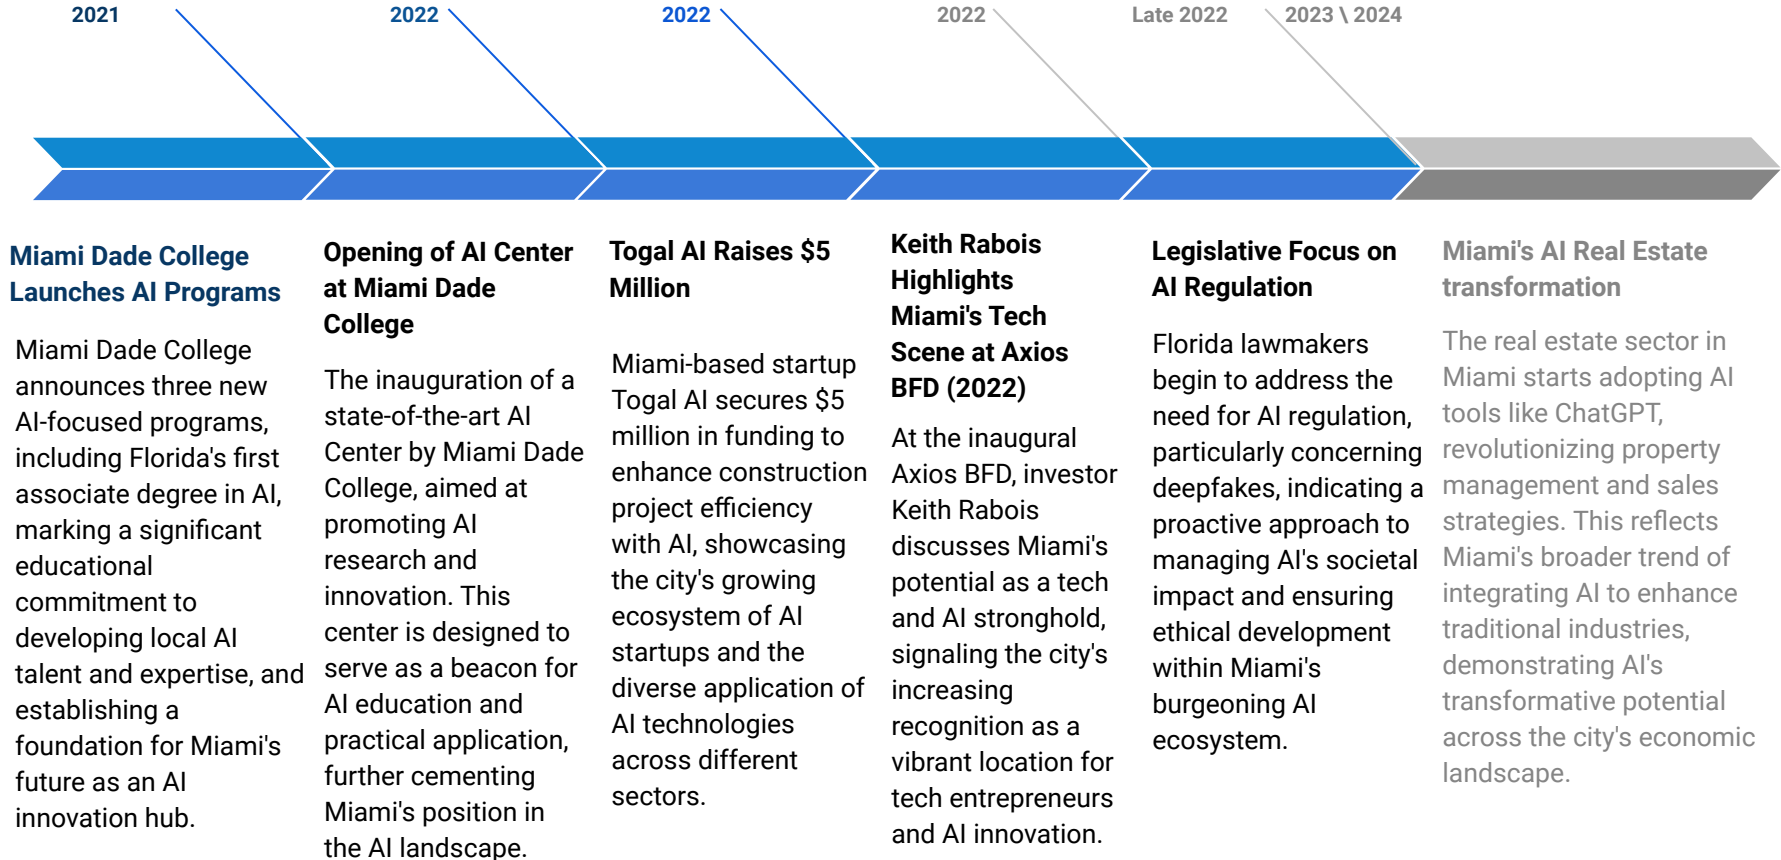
2021

2022

2022

2022

Late 2022

2023 \ 2024

Miami Dade College Launches AI Programs

Miami Dade College announces three new AI-focused programs, including Florida's first associate degree in AI, marking a significant educational commitment to developing local AI talent and expertise, and establishing a foundation for Miami's future as an AI innovation hub.

Opening of AI Center at Miami Dade College

The inauguration of a state-of-the-art AI Center by Miami Dade College, aimed at promoting AI research and innovation. This center is designed to serve as a beacon for AI education and practical application, further cementing Miami's position in the AI landscape.

Togal AI Raises $5 Million

Miami-based startup Togal AI secures $5 million in funding to enhance construction project efficiency with AI, showcasing the city's growing ecosystem of AI startups and the diverse application of AI technologies across different sectors.

Keith Rabois Highlights Miami's Tech Scene at Axios BFD (2022)

At the inaugural Axios BFD, investor Keith Rabois discusses Miami's potential as a tech and AI stronghold, signaling the city's increasing recognition as a vibrant location for tech entrepreneurs and AI innovation.

Legislative Focus on AI Regulation

Florida lawmakers begin to address the need for AI regulation, particularly concerning deepfakes, indicating a proactive approach to managing AI's societal impact and ensuring ethical development within Miami's burgeoning AI ecosystem.

Miami's AI Real Estate transformation

The real estate sector in Miami starts adopting AI tools like ChatGPT, revolutionizing property management and sales strategies. This reflects Miami's broader trend of integrating AI to enhance traditional industries, demonstrating AI's transformative potential across the city's economic landscape.